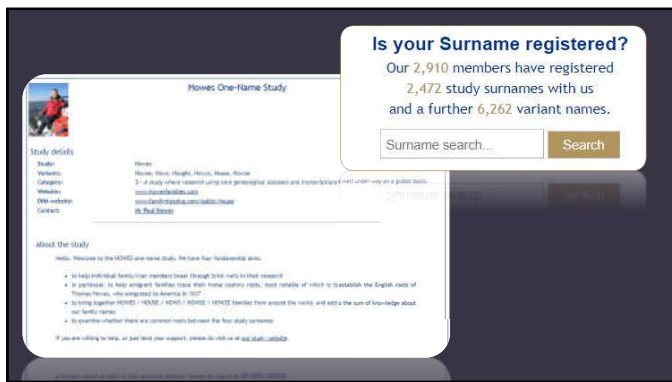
Is your Surname registered?

Our 2,910 members have registered 2,472 study surnames with us and a further 6,262 variant names.

Surname search...

Search

Howes One-Name Study

Study details

| | |
|---|---|
| Study: | Howes |
| Variants: | House, Howe, Hought, Howze, House, Howze |
| Category: | 3 - A study where research using core genealogical datasets and transcriptions is well under way on a global basis. |
| Website: | www.howesfamilies.com |
| DNA website: | www.familytreedna.com/public/howe |
| Contact: | Mr Paul Howes |

About the study

Hello. Welcome to the HOWES one-name study. We have four fundamental aims:

- to help individual family/clan members break through brick walls in their research
- in particular, to help emigrant families trace their home country roots, most notable of which is to establish the English roots of Thomas Howes, who emigrated to America in 1637
- to bring together HOWES / HOUSE / HOWS / HOWSE / HOWZE families from around the world, and add to the sum of knowledge about our family names
- to examine whether there are common roots between the four study surnames

If you are willing to help, or just lend your support, please do visit us at our study website.